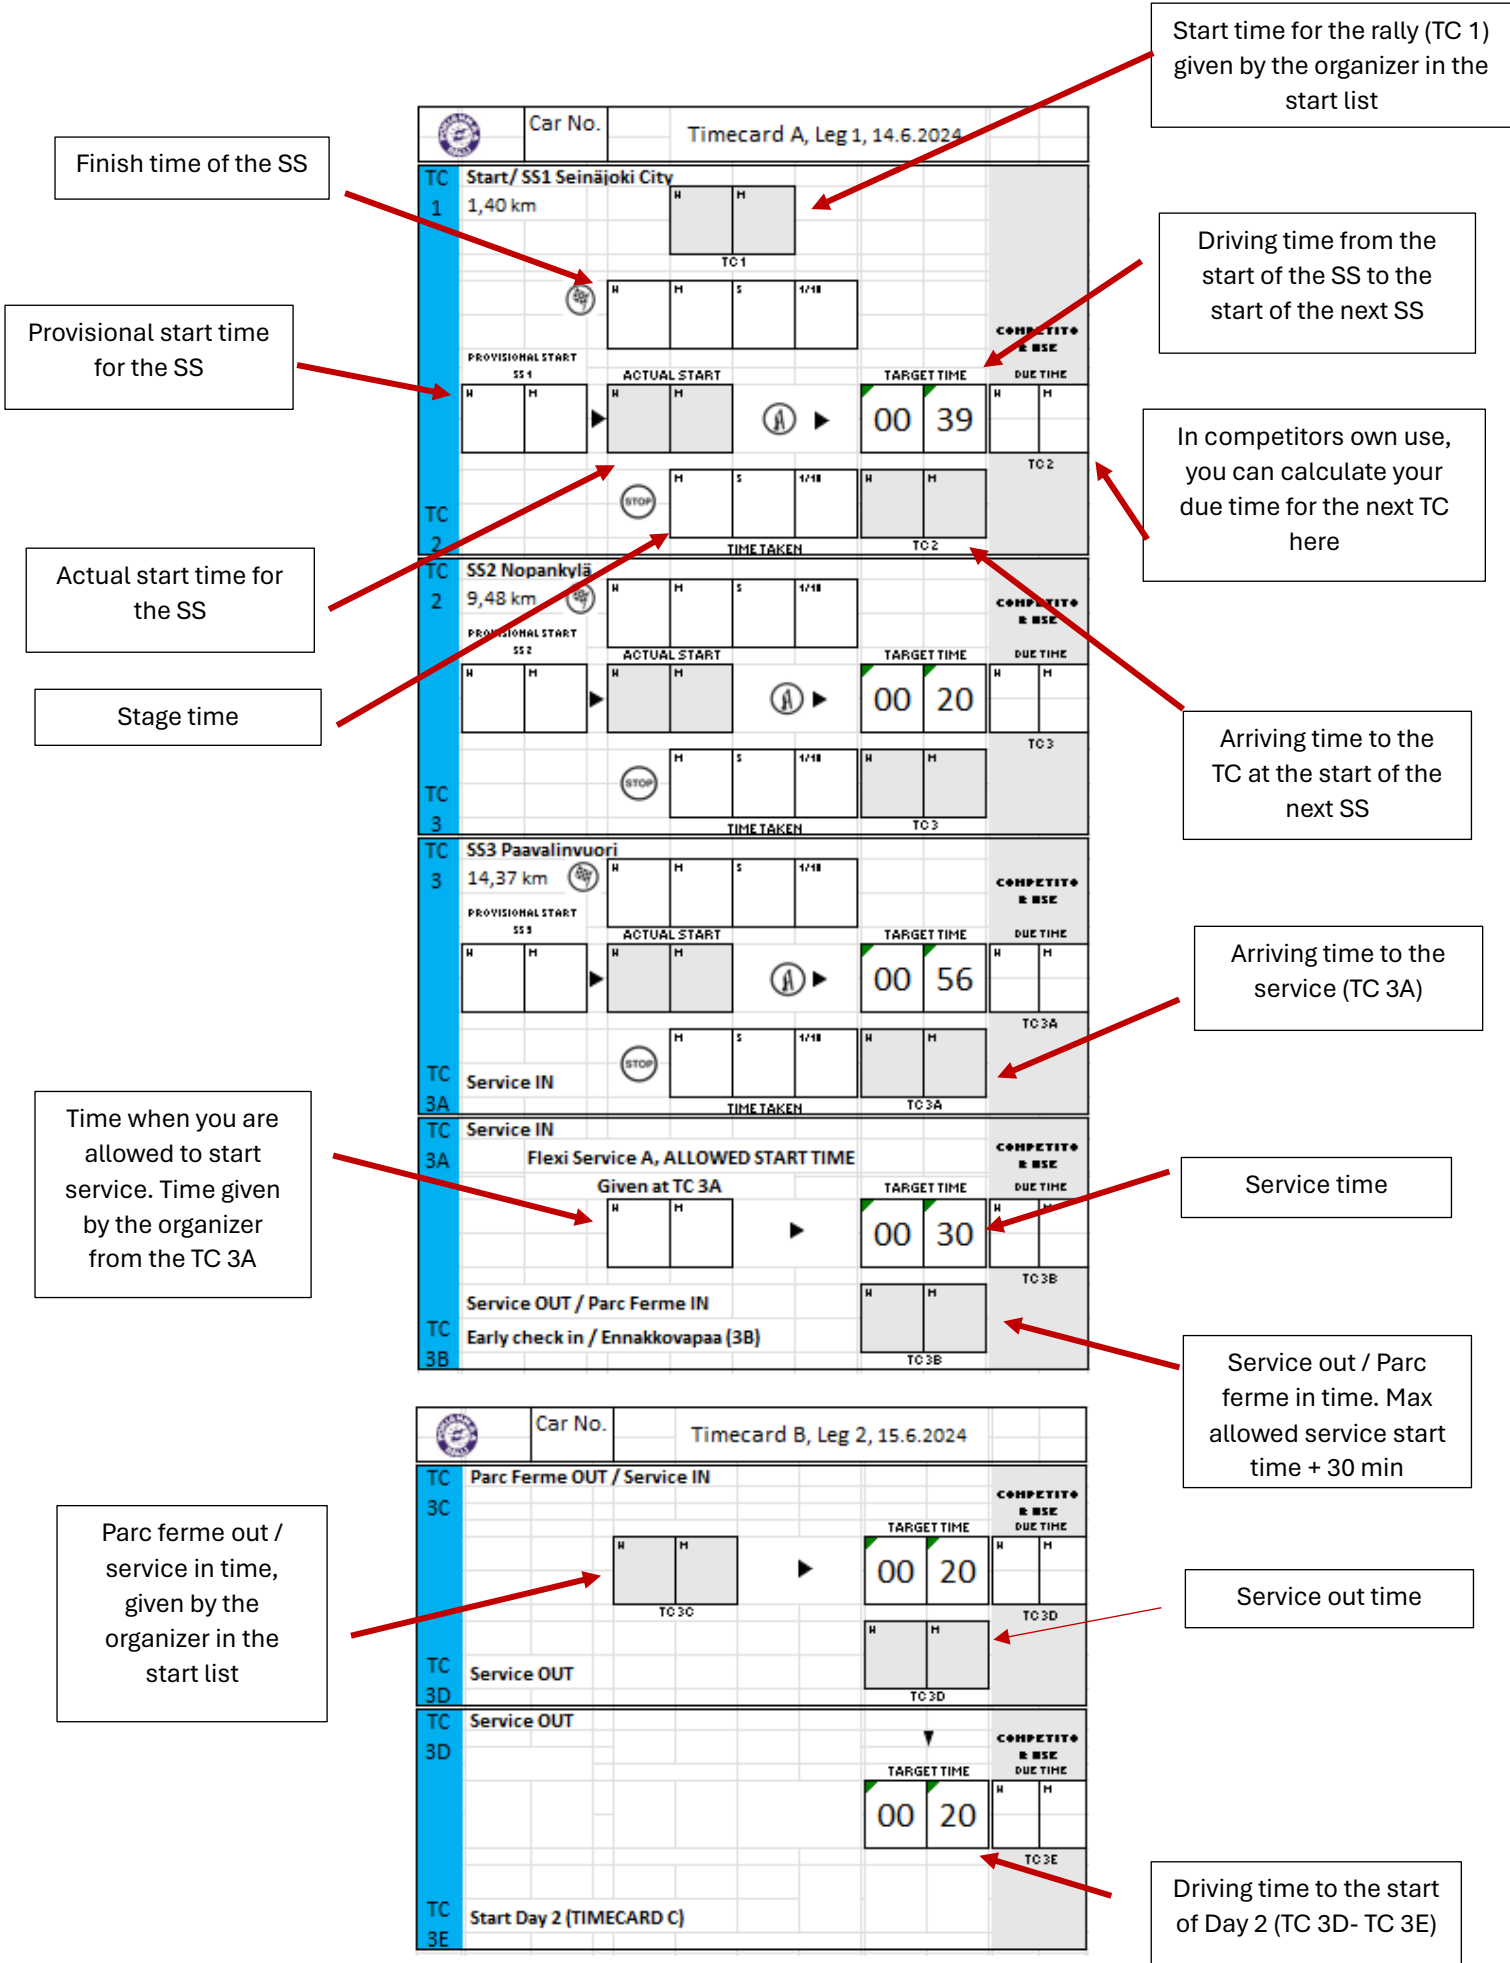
Start time for the rally (TC 1) given by the organizer in the start list

Finish time of the SS

Car No.

Timecard A, Leg 1, 14.6.2024

TC 1

Start/ SS1 Seinäjoki City
1,40 km

H H
TC 1

H H S 1/10

Driving time from the start of the SS to the start of the next SS

Provisional start time for the SS

PROVISIONAL START SS 1

ACTUAL START

TARGET TIME

COMPETITOR USE
DUE TIME

H H | H H | 00 | 39 | H H

TC 2

In competitors own use, you can calculate your due time for the next TC here

TC 2

H S 1/10 | H H
TIME TAKEN | TC 2

Actual start time for the SS

TC 2

SS2 Nopankylä
9,48 km

PROVISIONAL START SS 2

ACTUAL START

TARGET TIME

COMPETITOR USE
DUE TIME

Stage time

00 | 20

TC 3

Arriving time to the TC at the start of the next SS

TC 3

TIME TAKEN | TC 3

TC 3

SS3 Paavalinvuori
14,37 km

PROVISIONAL START SS 3

ACTUAL START

TARGET TIME

COMPETITOR USE
DUE TIME

00 | 56

TC 3A

Arriving time to the service (TC 3A)

TC 3A

Service IN

TIME TAKEN | TC 3A

Time when you are allowed to start service. Time given by the organizer from the TC 3A

TC 3A

Service IN

Flexi Service A, ALLOWED START TIME
Given at TC 3A

TARGET TIME

COMPETITOR USE
DUE TIME

00 | 30

TC 3B

Service time

TC 3B

Service OUT / Parc Ferme IN
Early check in / Ennakkovapaa (3B)

TC 3B

Service out / Parc ferme in time. Max allowed service start time + 30 min

Car No.

Timecard B, Leg 2, 15.6.2024

TC 3C

Parc Ferme OUT / Service IN

Parc ferme out / service in time, given by the organizer in the start list

TARGET TIME

COMPETITOR USE
DUE TIME

00 | 20

TC 3C

TC 3D

Service out time

TC 3D

Service OUT

TC 3D

TC 3D

Service OUT

TARGET TIME

COMPETITOR USE
DUE TIME

00 | 20

TC 3E

Driving time to the start of Day 2 (TC 3D- TC 3E)

TC 3E

Start Day 2 (TIMECARD C)